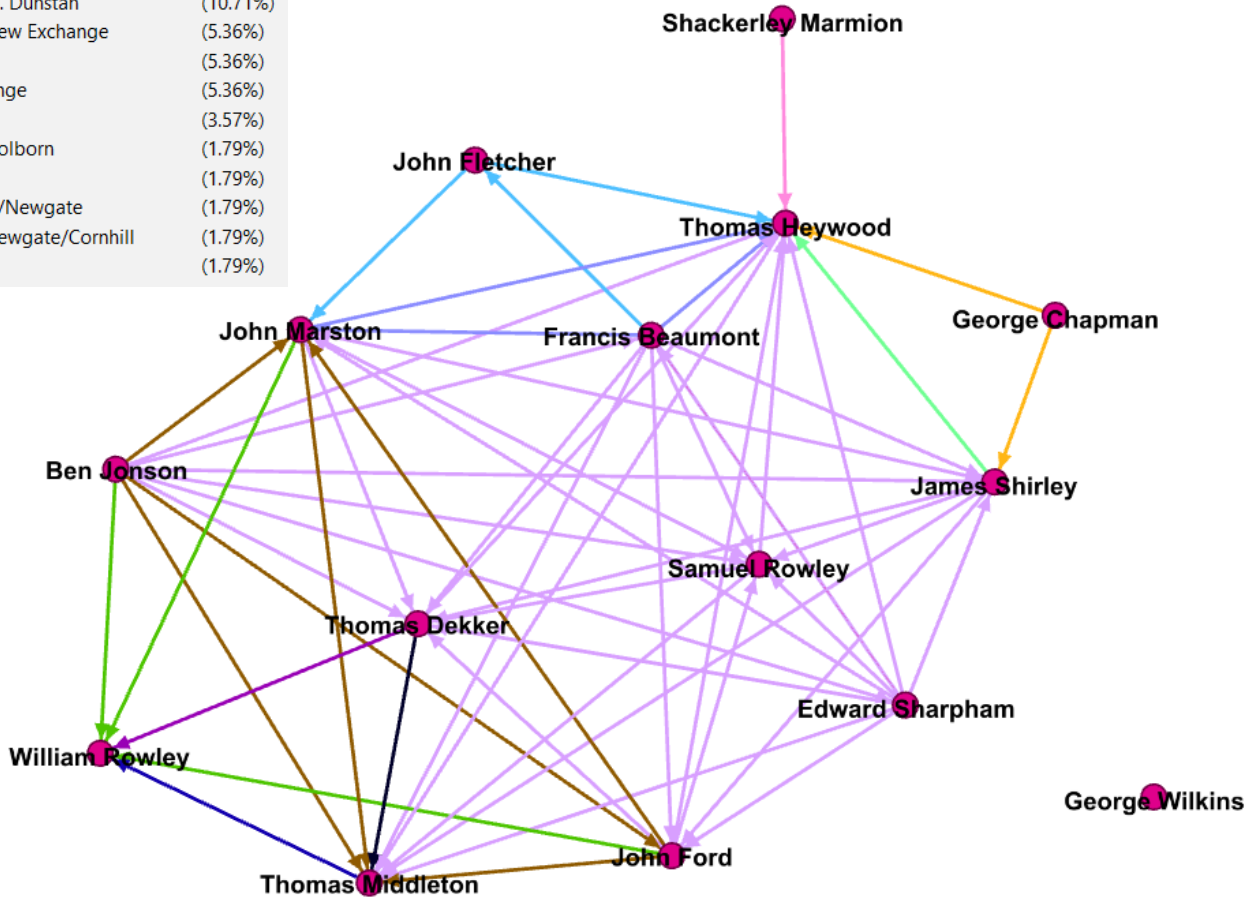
. Dunstan (10.71%)
ew Exchange (5.36%)
(5.36%)
nge (5.36%)
(3.57%)
olborn (1.79%)
(1.79%)
/Newgate (1.79%)
ewgate/Cornhill (1.79%)
(1.79%)

Shackerley Marmion
John Fletcher
Thomas Heywood
George Chapman
John Marston
Francis Beaumont
Ben Jonson
James Shirley
Samuel Rowley
Thomas Dekker
Edward Sharpham
William Rowley
George Wilkins
John Ford
Thomas Middleton